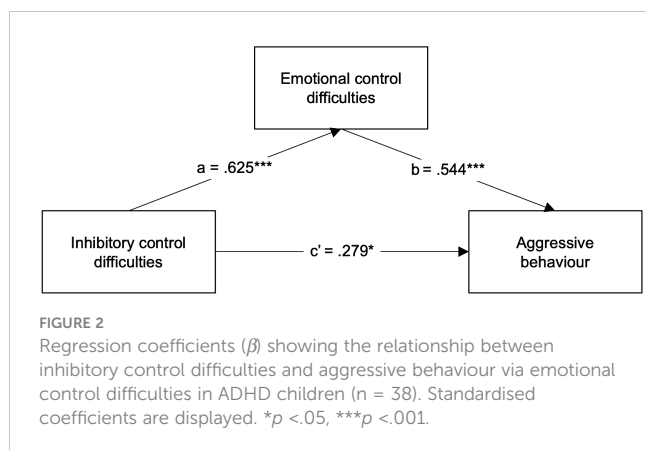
Emotional control difficulties

a = .625***

b = .544***

Inhibitory control difficulties

c' = .279*

Aggressive behaviour

FIGURE 2

Regression coefficients ($\beta$) showing the relationship between inhibitory control difficulties and aggressive behaviour via emotional control difficulties in ADHD children (n = 38). Standardised coefficients are displayed. *$p$ <.05, ***$p$ <.001.